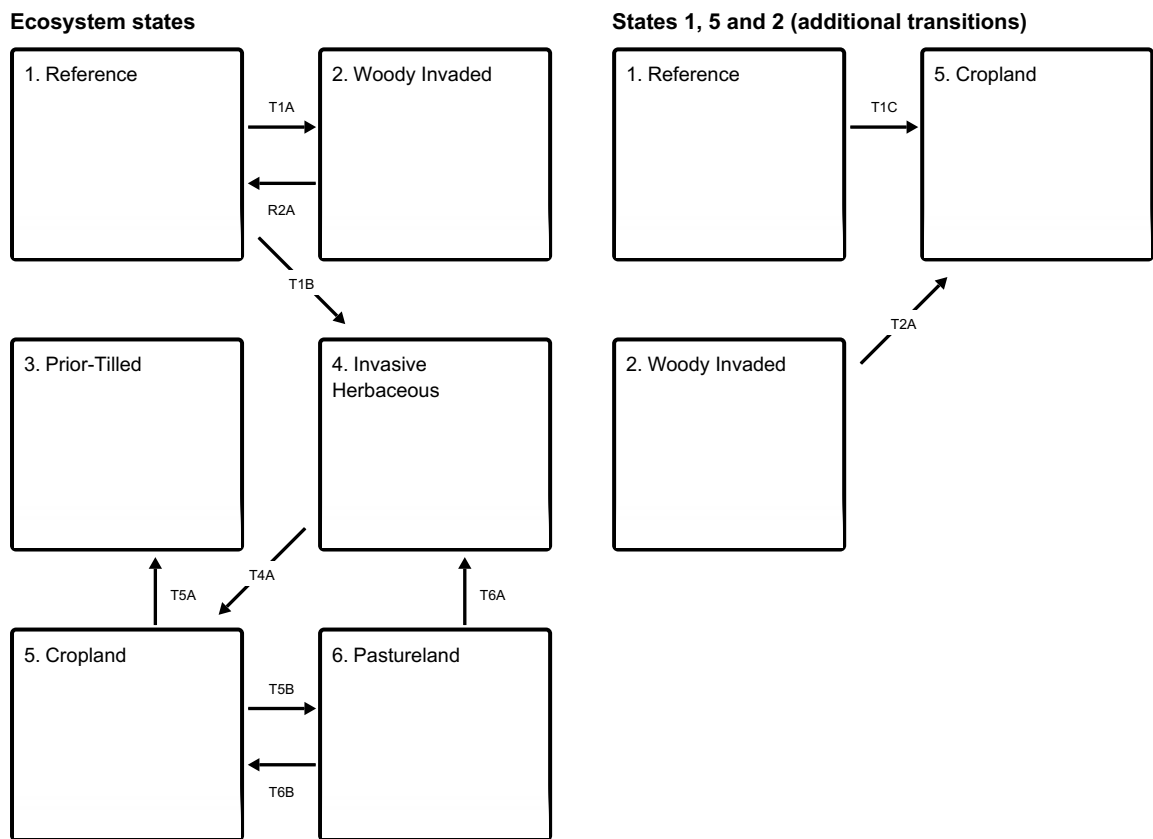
Ecosystem states

1. Reference

T1A

2. Woody Invaded

R2A

T1B

3. Prior-Tilled

4. Invasive Herbaceous

T4A

T5A

T6A

5. Cropland

6. Pastureland

T5B

T6B

States 1, 5 and 2 (additional transitions)

1. Reference

T1C

5. Cropland

T2A

2. Woody Invaded